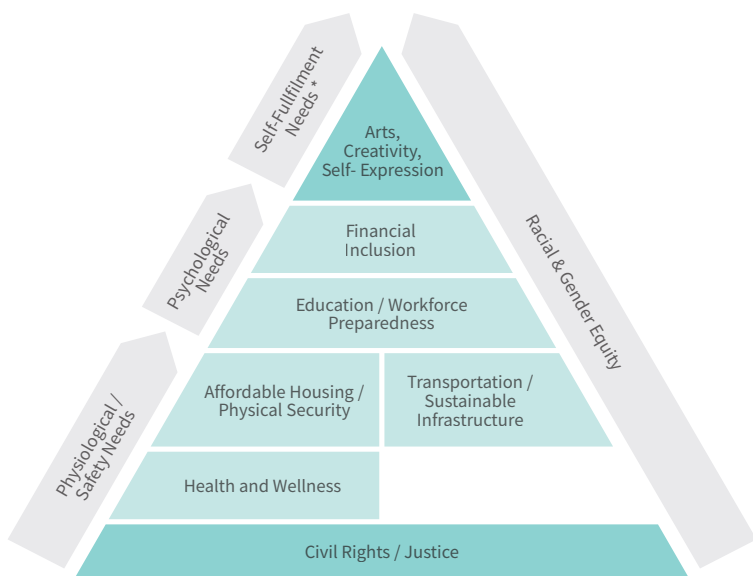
Self-Fulfilment Needs *

Arts, Creativity, Self- Expression

Racial & Gender Equity

Psychological Needs

Financial Inclusion

Education / Workforce Preparedness

Physiological / Safety Needs

Affordable Housing / Physical Security

Transportation / Sustainable Infrastructure

Health and Wellness

Civil Rights / Justice